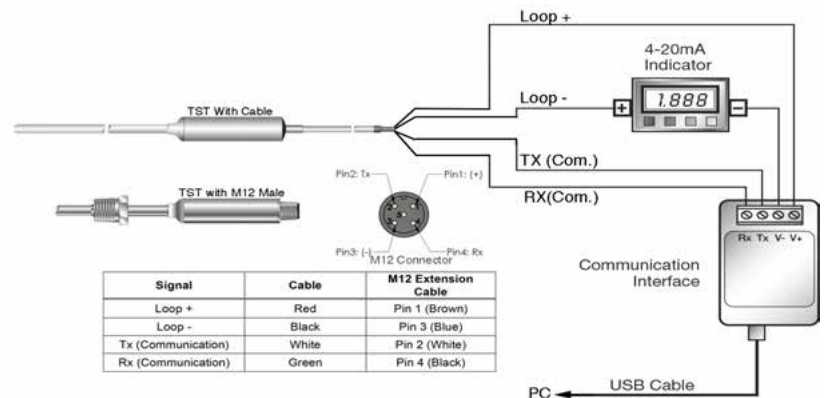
Loop +

4-20mA Indicator

1.888

+

-

TST With Cable

Loop -

TX (Com.)

RX(Com.)

TST with M12 Male

Pin2: Tx

Pin1: (+)

Pin3: (-)

Pin4: Rx

M12 Connector

Rx Tx V- V+

Communication Interface

| Signal | Cable | M12 Extension Cable |
|---|---|---|
| Loop + | Red | Pin 1 (Brown) |
| Loop - | Black | Pin 3 (Blue) |
| Tx (Communication) | White | Pin 2 (White) |
| Rx (Communication) | Green | Pin 4 (Black) |

PC

USB Cable